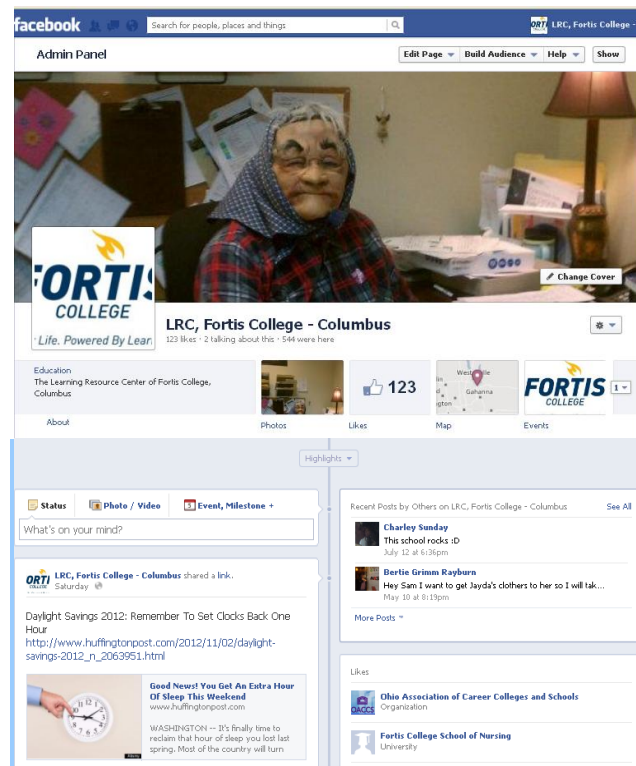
facebook

Search for people, places and things

LRC, Fortis College

Admin Panel

Edit Page

Build Audience

Help

Show

Change Cover

FORTIS COLLEGE

Life. Powered By Lear

LRC, Fortis College - Columbus

123 likes · 2 talking about this · 544 were here

Education

The Learning Resource Center of Fortis College, Columbus

About

Photos

123

Likes

Westerville

Gahanna

Map

FORTIS COLLEGE

Events

1

Highlights

Status

Photo / Video

Event, Milestone +

What's on your mind?

LRC, Fortis College - Columbus shared a link.

Saturday

Daylight Savings 2012: Remember To Set Clocks Back One Hour

http://www.huffingtonpost.com/2012/11/02/daylight-savings-2012_n_2063951.html

Good News! You Get An Extra Hour Of Sleep This Weekend

www.huffingtonpost.com

WASHINGTON -- It's finally time to reclaim that hour of sleep you lost last spring. Most of the country will turn

Recent Posts by Others on LRC, Fortis College - Columbus

See All

Charley Sunday

This school rocks :D

July 12 at 6:36pm

Bertie Grimm Rayburn

Hey Sam I want to get Jayda's clothers to her so I will tak...

May 10 at 8:19pm

More Posts

Likes

Ohio Association of Career Colleges and Schools

Organization

Fortis College School of Nursing

University